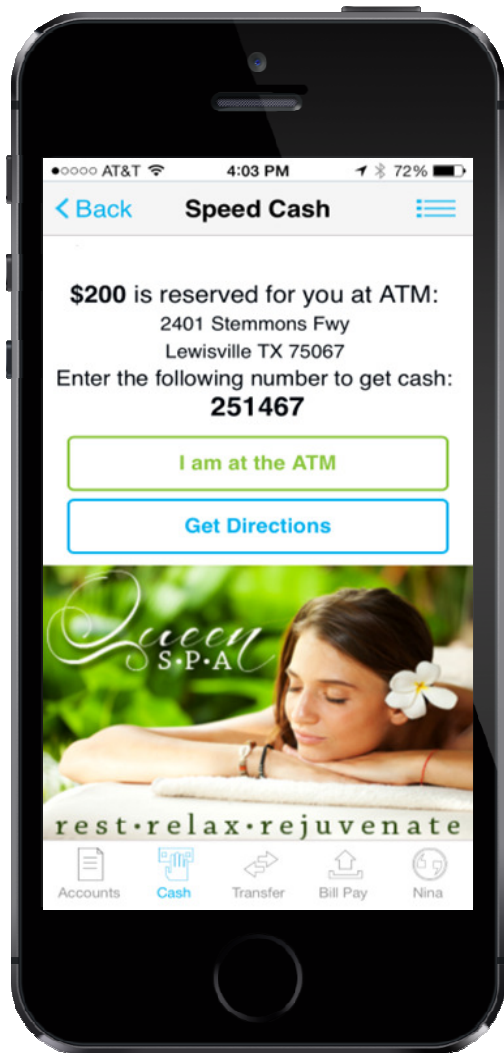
●○○○○ AT&T 4:03 PM 72%

< Back Speed Cash

**$200** is reserved for you at ATM:
2401 Stemmons Fwy
Lewisville TX 75067
Enter the following number to get cash:
**251467**

I am at the ATM

Get Directions

Queen S·P·A

rest·relax·rejuvenate

Accounts Cash Transfer Bill Pay Nina